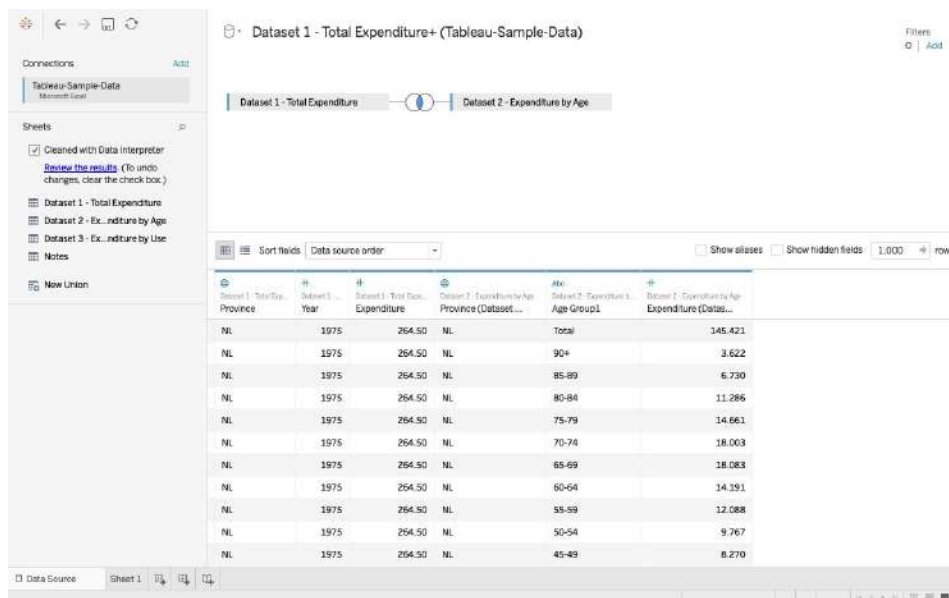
Dataset 1 - Total Expenditure+ (Tableau-Sample-Data)

Filters
0 | Add

Connections Add

Tableau-Sample-Data
Microsoft Excel

Sheets

Cleaned with Data Interpreter
Review the results. (To undo changes, clear the check box.)

Dataset 1 - Total Expenditure
Dataset 2 - Ex...nditure by Age
Dataset 3 - Ex...nditure by Use
Notes

New Union

Dataset 1 - Total Expenditure
Dataset 2 - Expenditure by Age

Sort fields Data source order

Show aliases Show hidden fields 1,000 rows

| Dataset 1 - Total Exp... Province | Dataset 1 ... Year | Dataset 1 - Total Expe... Expenditure | Dataset 2 - Expenditure by Age Province (Dataset... | Dataset 2 - Expenditure b... Age Group1 | Dataset 2 - Expenditure by Age Expenditure (Datas... |
|---|---|---|---|---|---|
| NL | 1975 | 264.50 | NL | Total | 145.421 |
| NL | 1975 | 264.50 | NL | 90+ | 3.622 |
| NL | 1975 | 264.50 | NL | 85-89 | 6.730 |
| NL | 1975 | 264.50 | NL | 80-84 | 11.286 |
| NL | 1975 | 264.50 | NL | 75-79 | 14.661 |
| NL | 1975 | 264.50 | NL | 70-74 | 18.003 |
| NL | 1975 | 264.50 | NL | 65-69 | 18.083 |
| NL | 1975 | 264.50 | NL | 60-64 | 14.191 |
| NL | 1975 | 264.50 | NL | 55-59 | 12.088 |
| NL | 1975 | 264.50 | NL | 50-54 | 9.767 |
| NL | 1975 | 264.50 | NL | 45-49 | 8.270 |

Data Source Sheet 1